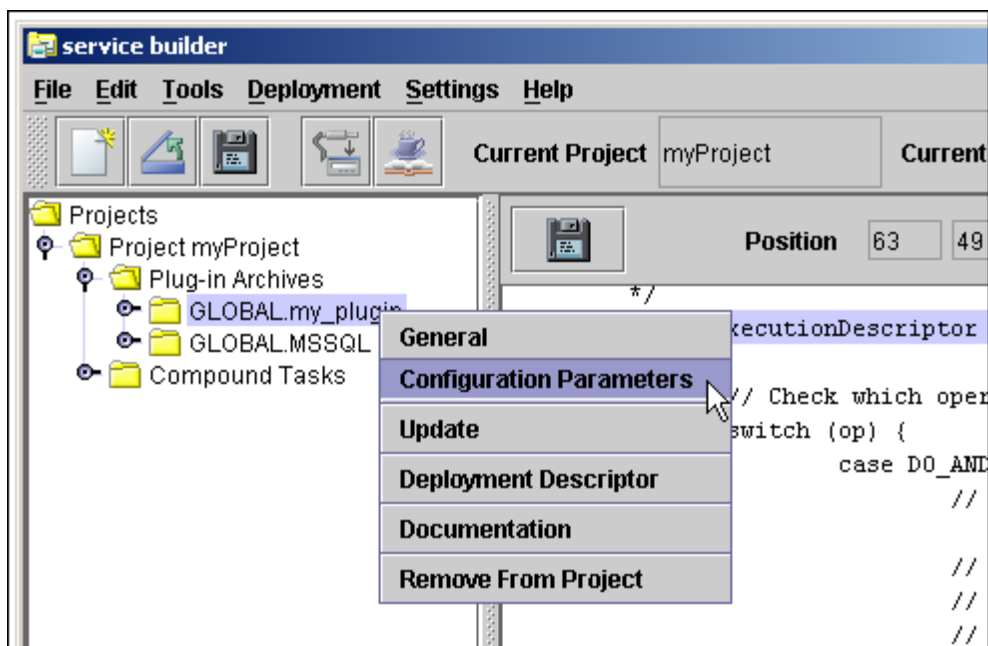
service builder

File Edit Tools Deployment Settings Help

Current Project myProject Current

Projects
Project myProject
Plug-in Archives
GLOBAL.my_plugin
GLOBAL.MSSQL
Compound Tasks

Position 63 49

*/
xecutionDescriptor
// Check which oper
switch (op) {
case DO_AND
//
//
//
//

General
Configuration Parameters
Update
Deployment Descriptor
Documentation
Remove From Project